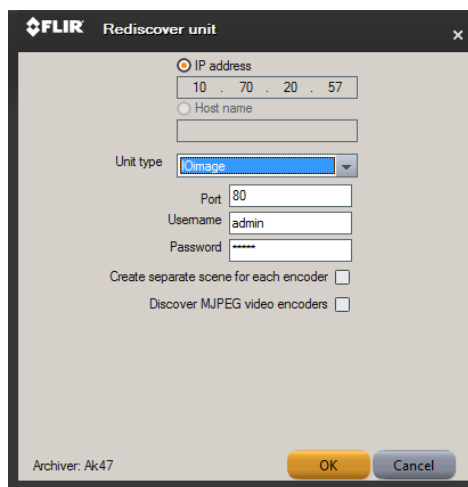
FLIR Rediscover unit

×

IP address

10 . 70 . 20 . 57

Host name

Unit type IOimage

Port 80

Username admin

Password ••••••

Create separate scene for each encoder

Discover MJPEG video encoders

Archiver: Ak47

OK

Cancel